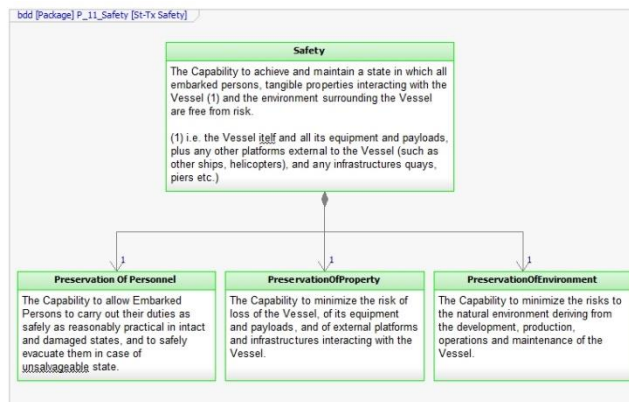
bdd [Package] P_11_Safety [St-Tx Safety]

Safety

The Capability to achieve and maintain a state in which all embarked persons, tangible properties interacting with the Vessel (1) and the environment surrounding the Vessel are free from risk.

(1) i.e. the Vessel itelf and all its equipment and payloads, plus any other platforms external to the Vessel (such as other ships, helicopters), and any infrastructures quays, piers etc.)

1

1

1

Preservation Of Personnel

The Capability to allow Embarked Persons to carry out their duties as safely as reasonably practical in intact and damaged states, and to safely evacuate them in case of unsalvageable state.

PreservationOfProperty

The Capability to minimize the risk of loss of the Vessel, of its equipment and payloads, and of external platforms and infrastructures interacting with the Vessel.

PreservationOfEnvironment

The Capability to minimize the risks to the natural environment deriving from the development, production, operations and maintenance of the Vessel.